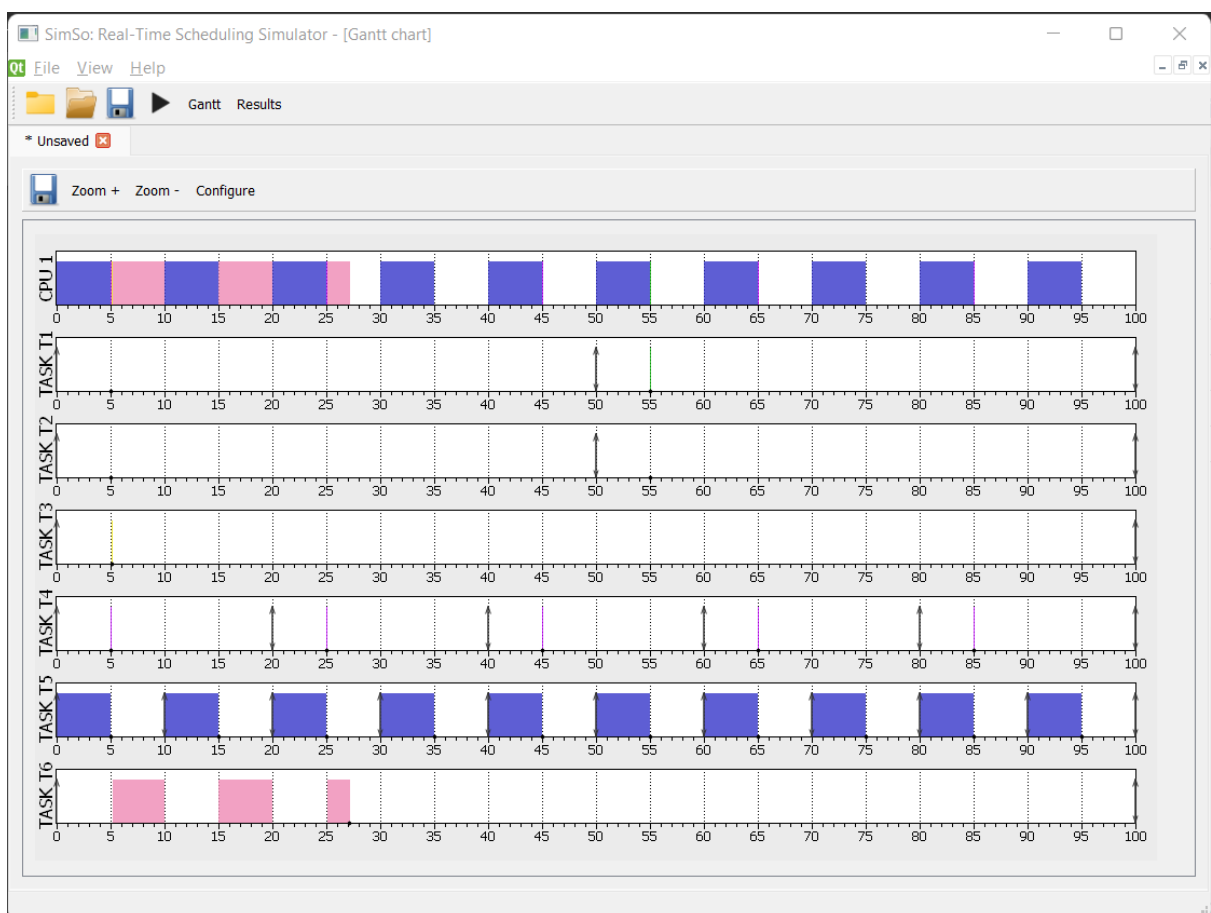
SimSo: Real-Time Scheduling Simulator - [Gantt chart]

Qt File View Help

Gantt Results

* Unsaved

Zoom + Zoom - Configure

CPU 1
0 5 10 15 20 25 30 35 40 45 50 55 60 65 70 75 80 85 90 95 100

TASK T1
0 5 10 15 20 25 30 35 40 45 50 55 60 65 70 75 80 85 90 95 100

TASK T2
0 5 10 15 20 25 30 35 40 45 50 55 60 65 70 75 80 85 90 95 100

TASK T3
0 5 10 15 20 25 30 35 40 45 50 55 60 65 70 75 80 85 90 95 100

TASK T4
0 5 10 15 20 25 30 35 40 45 50 55 60 65 70 75 80 85 90 95 100

TASK T5
0 5 10 15 20 25 30 35 40 45 50 55 60 65 70 75 80 85 90 95 100

TASK T6
0 5 10 15 20 25 30 35 40 45 50 55 60 65 70 75 80 85 90 95 100